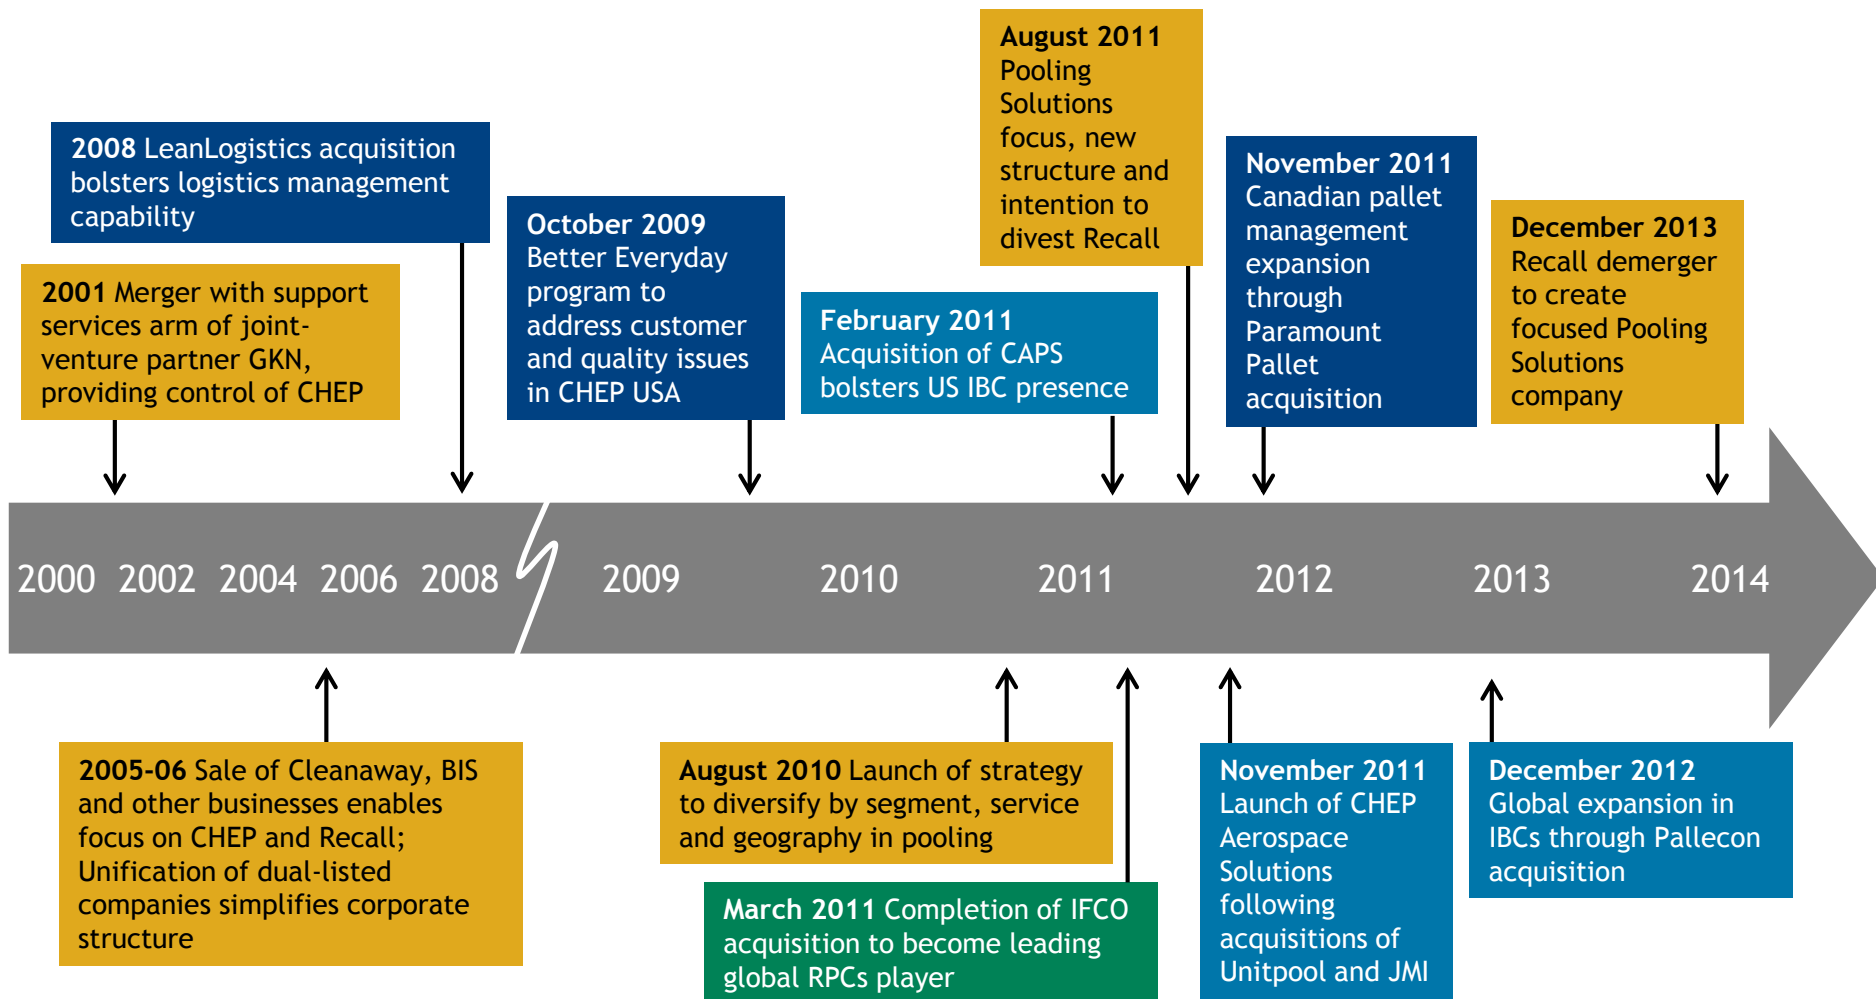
**2008** LeanLogistics acquisition bolsters logistics management capability

**2001** Merger with support services arm of joint-venture partner GKN, providing control of CHEP

**October 2009**
Better Everyday program to address customer and quality issues in CHEP USA

**August 2011**
Pooling Solutions focus, new structure and intention to divest Recall

**February 2011**
Acquisition of CAPS bolsters US IBC presence

**November 2011**
Canadian pallet management expansion through Paramount Pallet acquisition

**December 2013**
Recall demerger to create focused Pooling Solutions company

2000 2002 2004 2006 2008 2009 2010 2011 2012 2013 2014

**2005-06** Sale of Cleanaway, BIS and other businesses enables focus on CHEP and Recall; Unification of dual-listed companies simplifies corporate structure

**August 2010** Launch of strategy to diversify by segment, service and geography in pooling

**March 2011** Completion of IFCO acquisition to become leading global RPCs player

**November 2011**
Launch of CHEP Aerospace Solutions following acquisitions of Unitpool and JMI

**December 2012**
Global expansion in IBCs through Pallecon acquisition